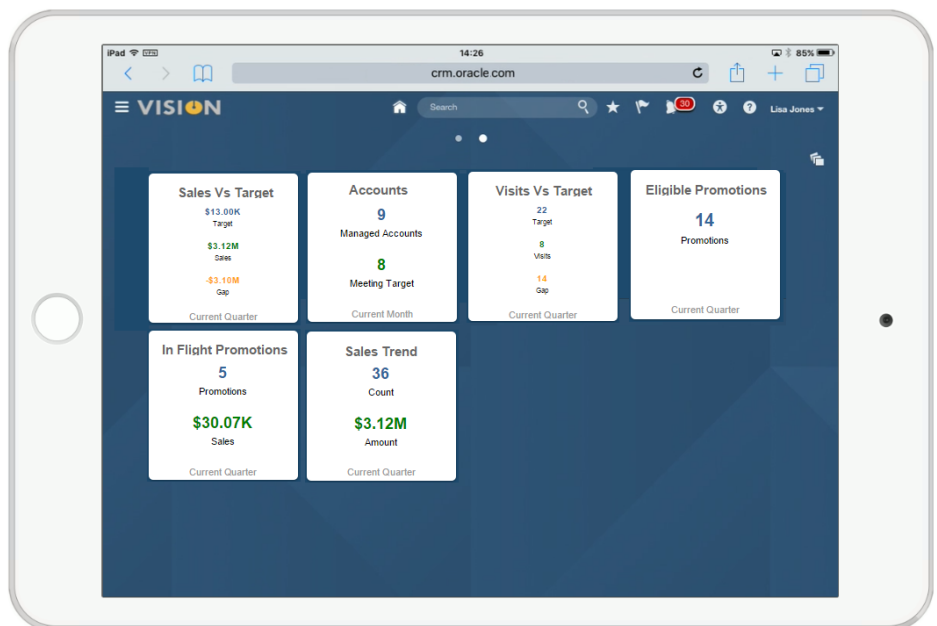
iPad VPN 14:26 85%

crm.oracle.com

VISION

Search

30

Lisa Jones

Sales Vs Target
$13.00K
Target
$3.12M
Sales
-$3.10M
Gap
Current Quarter

Accounts
9
Managed Accounts
8
Meeting Target
Current Month

Visits Vs Target
22
Target
8
Visits
14
Gap
Current Quarter

Eligible Promotions
14
Promotions
Current Quarter

In Flight Promotions
5
Promotions
$30.07K
Sales
Current Quarter

Sales Trend
36
Count
$3.12M
Amount
Current Quarter